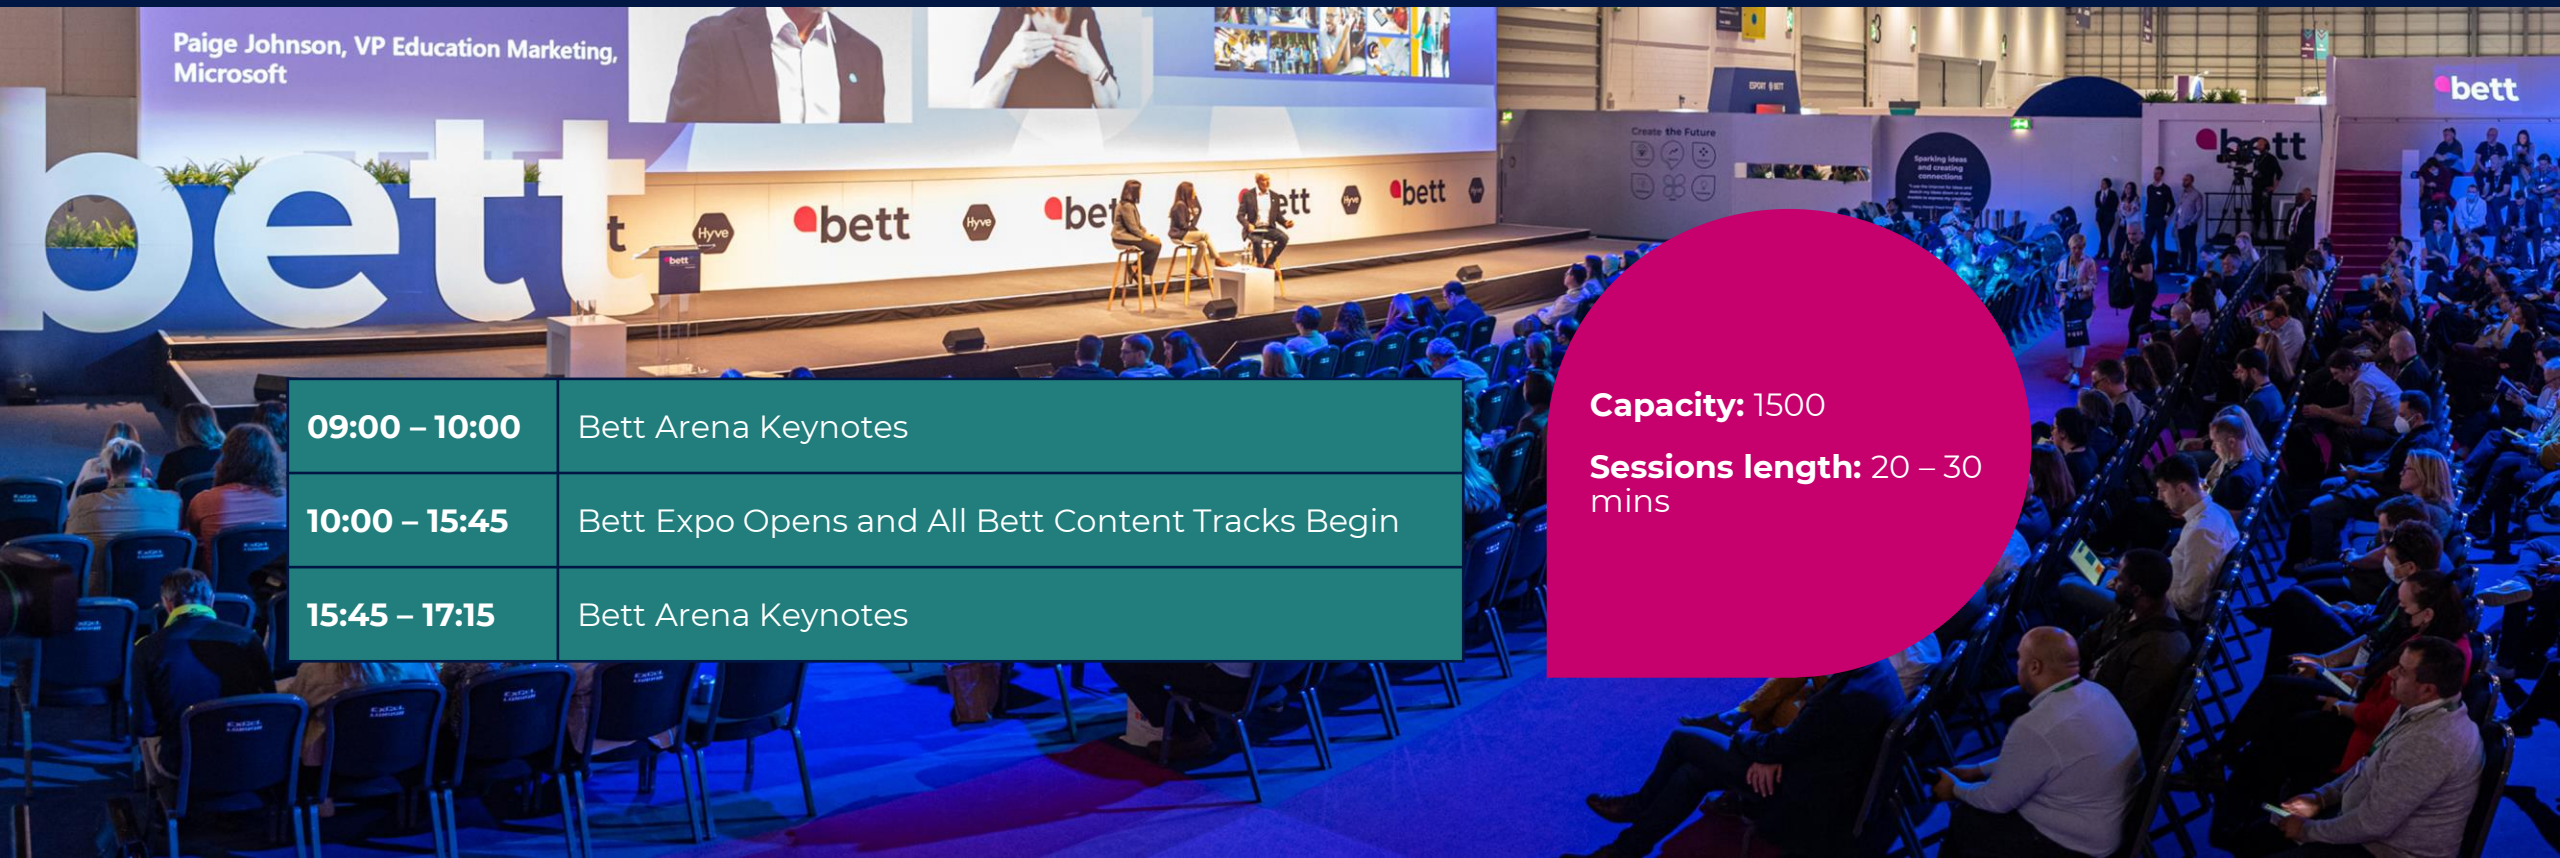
Paige Johnson, VP Education Marketing, Microsoft

bett

Hyve

bett

Hyve

bett

bett

Hyve

bett

Hyve

Create the Future

Sparking ideas and creating connections

bett

bett

| 09:00 – 10:00 | Bett Arena Keynotes |
|---|---|
| 10:00 – 15:45 | Bett Expo Opens and All Bett Content Tracks Begin |
| 15:45 – 17:15 | Bett Arena Keynotes |

**Capacity:** 1500

**Sessions length:** 20 – 30 mins